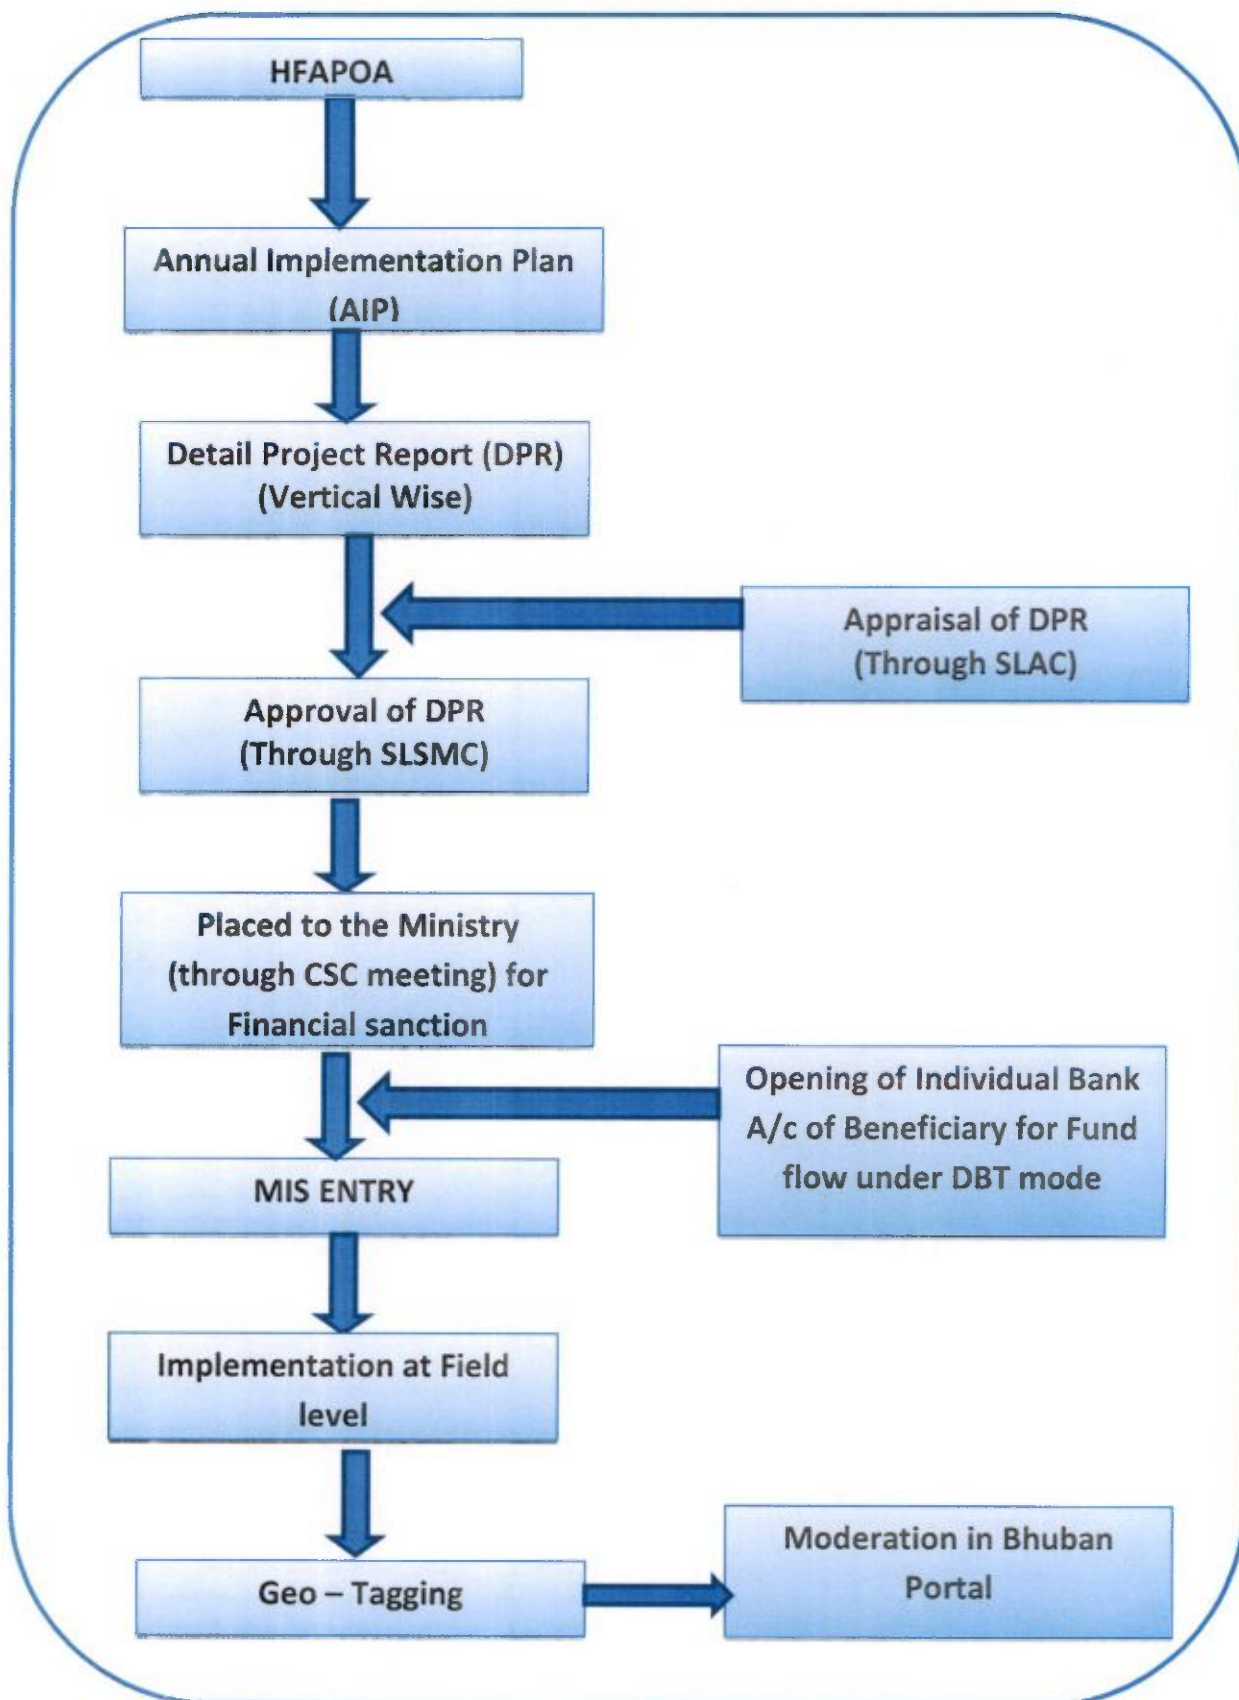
HFAPOA

Annual Implementation Plan (AIP)

Detail Project Report (DPR) (Vertical Wise)

Appraisal of DPR (Through SLAC)

Approval of DPR (Through SLSMC)

Placed to the Ministry (through CSC meeting) for Financial sanction

Opening of Individual Bank A/c of Beneficiary for Fund flow under DBT mode

MIS ENTRY

Implementation at Field level

Geo – Tagging

Moderation in Bhuban Portal